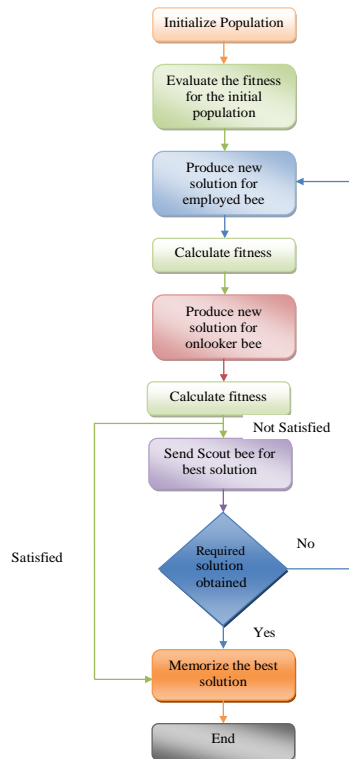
Initialize Population

Evaluate the fitness for the initial population

Produce new solution for employed bee

Calculate fitness

Produce new solution for onlooker bee

Calculate fitness

Not Satisfied

Send Scout bee for best solution

Satisfied

Required solution obtained

No

Yes

Memorize the best solution

End